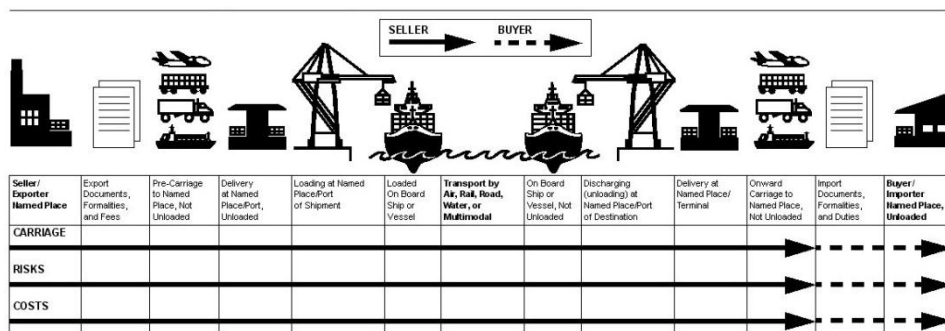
SELLER

BUYER

| Seller/ Exporter Named Place | Export Documents, Formalities, and Fees | Pre-Carriage to Named Place, Not Unloaded | Delivery at Named Place/Port, Unloaded | Loading at Named Place/Port of Shipment | Loaded On Board Ship or Vessel | Transport by Air, Rail, Road, Water, or Multimodal | On Board Ship or Vessel, Not Unloaded | Discharging (unloading) at Named Place/Port of Destination | Delivery at Named Place/ Terminal | Onward Carriage to Named Place, Not Unloaded | Import Documents, Formalities, and Duties | Buyer/ Importer Named Place, Unloaded |
|---|---|---|---|---|---|---|---|---|---|---|---|---|
| CARRIAGE | | | | | | | | | | | | |
| RISKS | | | | | | | | | | | | |
| COSTS | | | | | | | | | | | | |